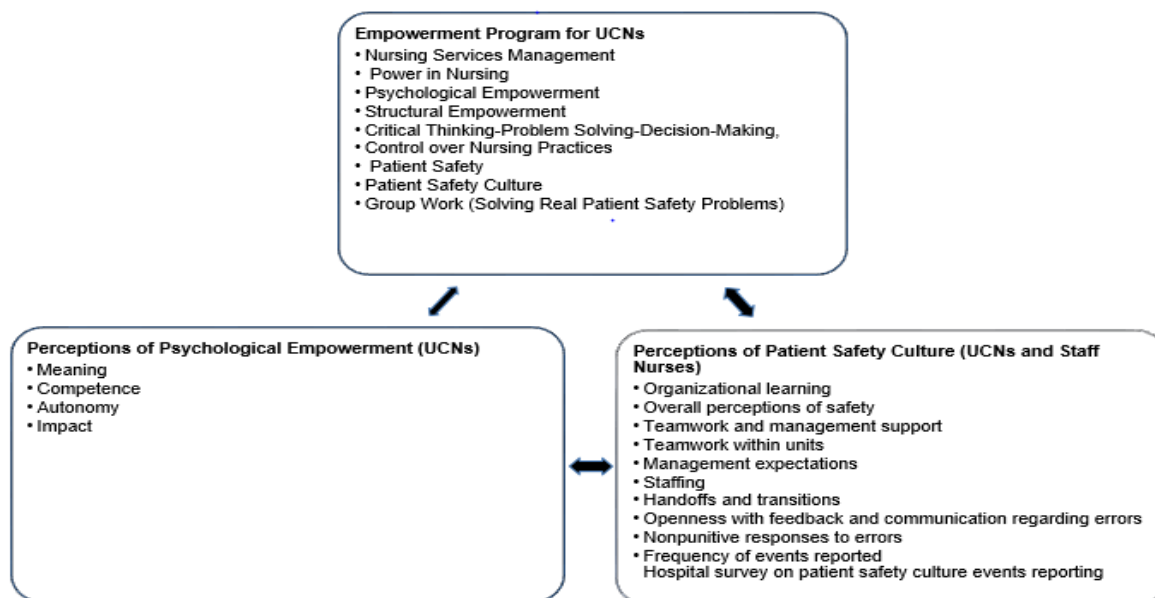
Empowerment Program for UCNs
• Nursing Services Management
• Power in Nursing
• Psychological Empowerment
• Structural Empowerment
• Critical Thinking-Problem Solving-Decision-Making,
• Control over Nursing Practices
• Patient Safety
• Patient Safety Culture
• Group Work (Solving Real Patient Safety Problems)

Perceptions of Psychological Empowerment (UCNs)
• Meaning
• Competence
• Autonomy
• Impact

Perceptions of Patient Safety Culture (UCNs and Staff Nurses)
• Organizational learning
• Overall perceptions of safety
• Teamwork and management support
• Teamwork within units
• Management expectations
• Staffing
• Handoffs and transitions
• Openness with feedback and communication regarding errors
• Nonpunitive responses to errors
• Frequency of events reported
Hospital survey on patient safety culture events reporting